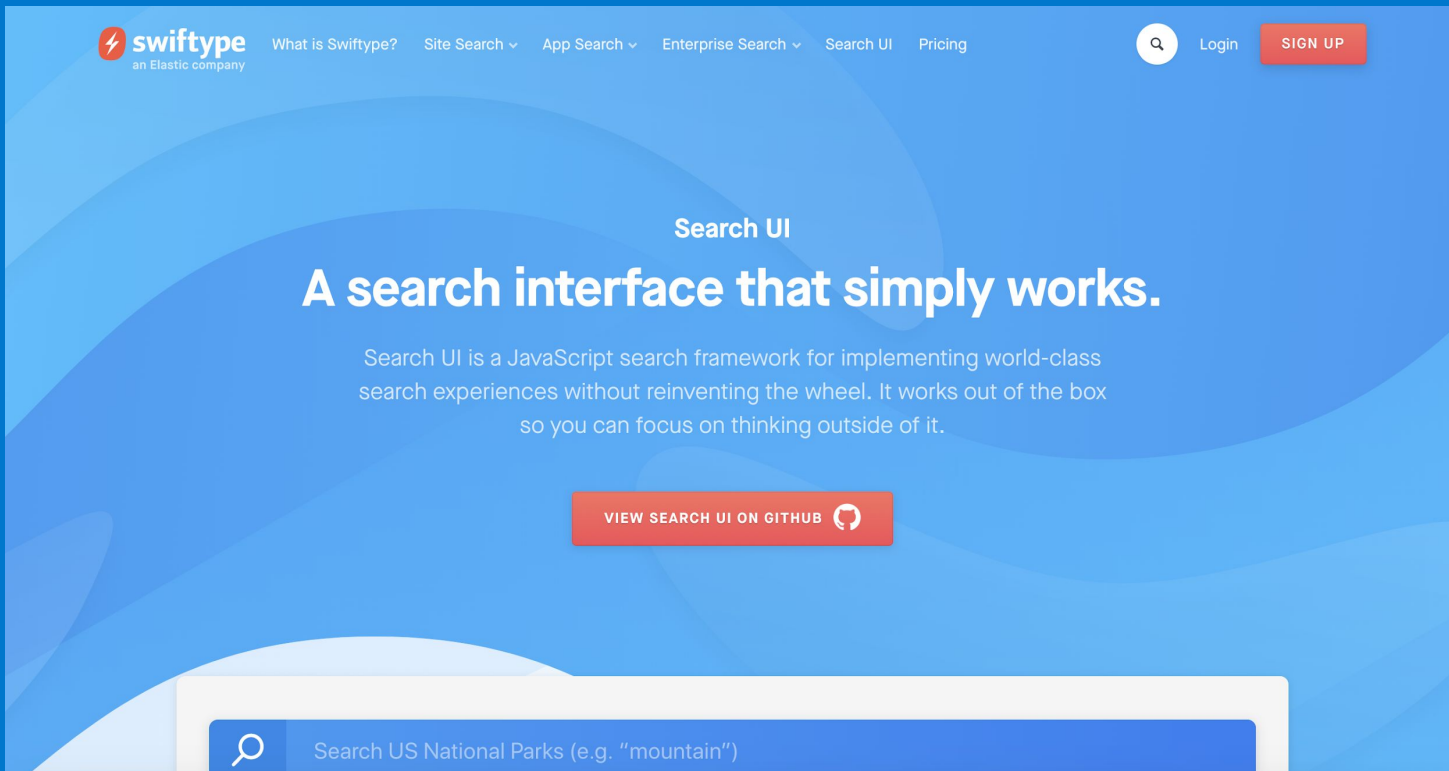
swiftype
an Elastic company

What is Swiftype? Site Search App Search Enterprise Search Search UI Pricing

Login SIGN UP

Search UI

A search interface that simply works.

Search UI is a JavaScript search framework for implementing world-class search experiences without reinventing the wheel. It works out of the box so you can focus on thinking outside of it.

VIEW SEARCH UI ON GITHUB

Search US National Parks (e.g. "mountain")